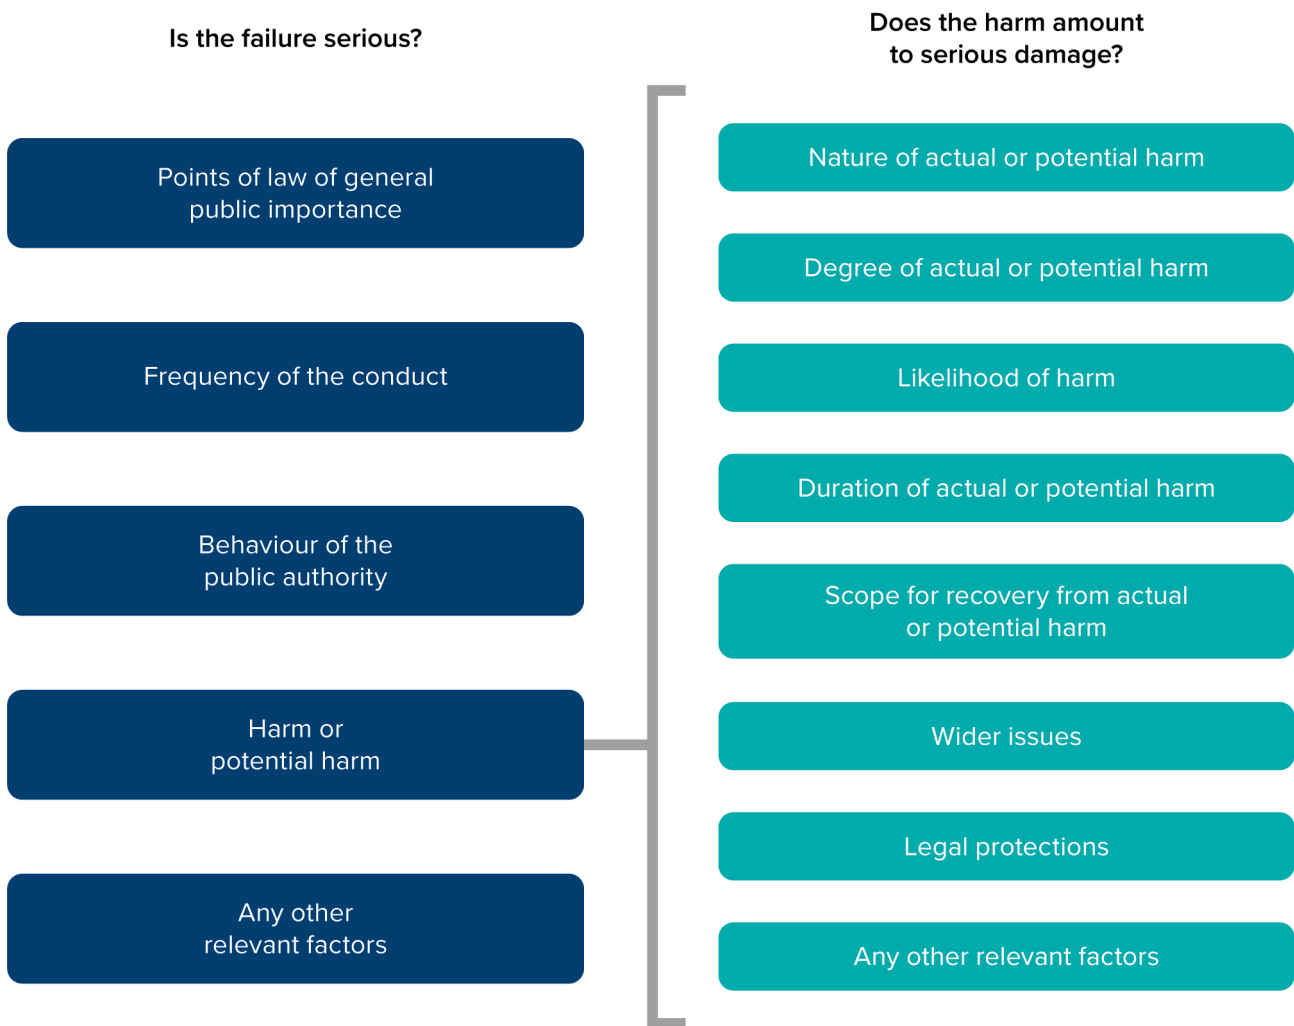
Is the failure serious?

Points of law of general public importance

Frequency of the conduct

Behaviour of the public authority

Harm or potential harm

Any other relevant factors

Does the harm amount to serious damage?

Nature of actual or potential harm

Degree of actual or potential harm

Likelihood of harm

Duration of actual or potential harm

Scope for recovery from actual or potential harm

Wider issues

Legal protections

Any other relevant factors